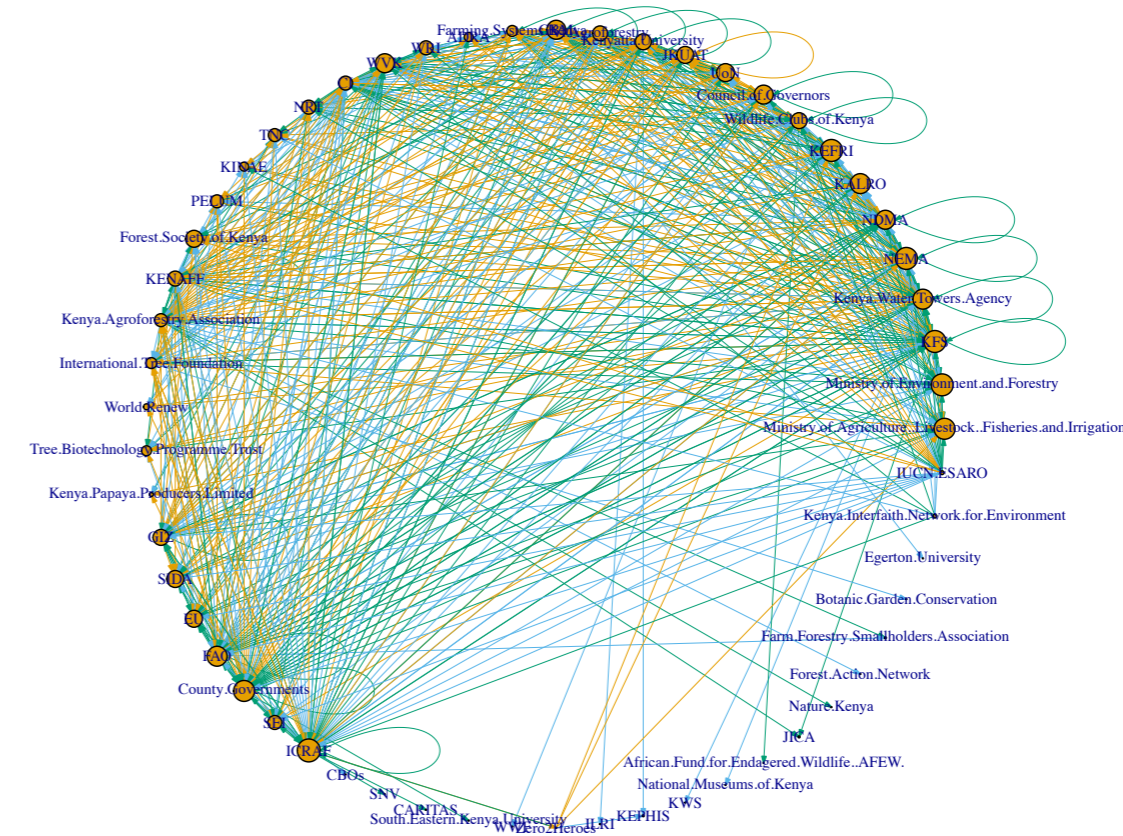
Farming.Systems.Kenya
Agroforestry
Kenyatta.University
JKUAT
AFRA
WRI
WVK
GoK
NRI
TNC
KIPPRA
PELUM
Forest.Society.of.Kenya
KENAFF
Kenya.Agroforestry.Association
International.Tree.Foundation
WorldRenew
Tree.Biotechnology.Programme.Trust
Kenya.Papaya.Producers.Limited
GIZ
SIDA
EU
FAO
County.Governments
SIT
ICRAF
CBOs
SNV
CARITAS
South.Eastern.Kenya.University
WWF
Zero2Heroes
ILRI
KEPHIS
KWS
National.Museums.of.Kenya
African.Fund.for.Endagered.Wildlife..AFEW.
JICA
Nature.Kenya
Forest.Action.Network
Farm.Forestry.Smallholders.Association
Botanic.Garden.Conservation
Egerton.University
Kenya.Interfaith.Network.for.Environment
IUCN.ESARO
Ministry.of.Agriculture..Livestock..Fisheries.and.Irrigation
Ministry.of.Environment.and.Forestry
KFS
Kenya.Water.Towers.Agency
NEMA
NDMA
KALRO
KEFRI
Wildlife.Clubs.of.Kenya
Council.of.Governors
GoN